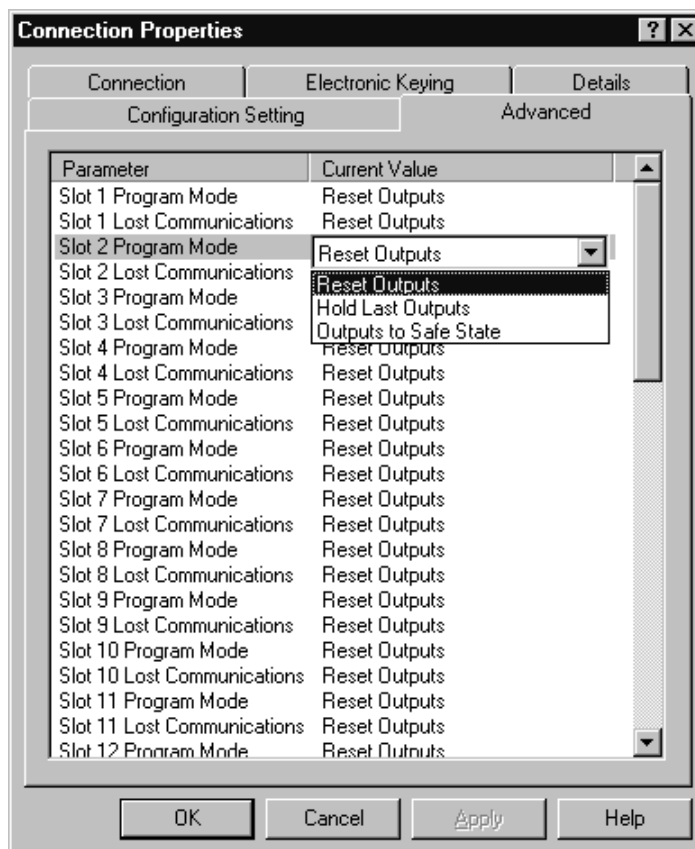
Connection Properties

? X

Connection | Electronic Keying | Details

Configuration Setting | Advanced

| Parameter | Current Value |
|---|---|
| Slot 1 Program Mode | Reset Outputs |
| Slot 1 Lost Communications | Reset Outputs |
| Slot 2 Program Mode | Reset Outputs |
| Slot 2 Lost Communications | Reset Outputs |
| Slot 3 Program Mode | Hold Last Outputs |
| Slot 3 Lost Communications | Outputs to Safe State |
| Slot 4 Program Mode | Reset Outputs |
| Slot 4 Lost Communications | Reset Outputs |
| Slot 5 Program Mode | Reset Outputs |
| Slot 5 Lost Communications | Reset Outputs |
| Slot 6 Program Mode | Reset Outputs |
| Slot 6 Lost Communications | Reset Outputs |
| Slot 7 Program Mode | Reset Outputs |
| Slot 7 Lost Communications | Reset Outputs |
| Slot 8 Program Mode | Reset Outputs |
| Slot 8 Lost Communications | Reset Outputs |
| Slot 9 Program Mode | Reset Outputs |
| Slot 9 Lost Communications | Reset Outputs |
| Slot 10 Program Mode | Reset Outputs |
| Slot 10 Lost Communications | Reset Outputs |
| Slot 11 Program Mode | Reset Outputs |
| Slot 11 Lost Communications | Reset Outputs |
| Slot 12 Program Mode | Reset Outputs |

OK | Cancel | Apply | Help